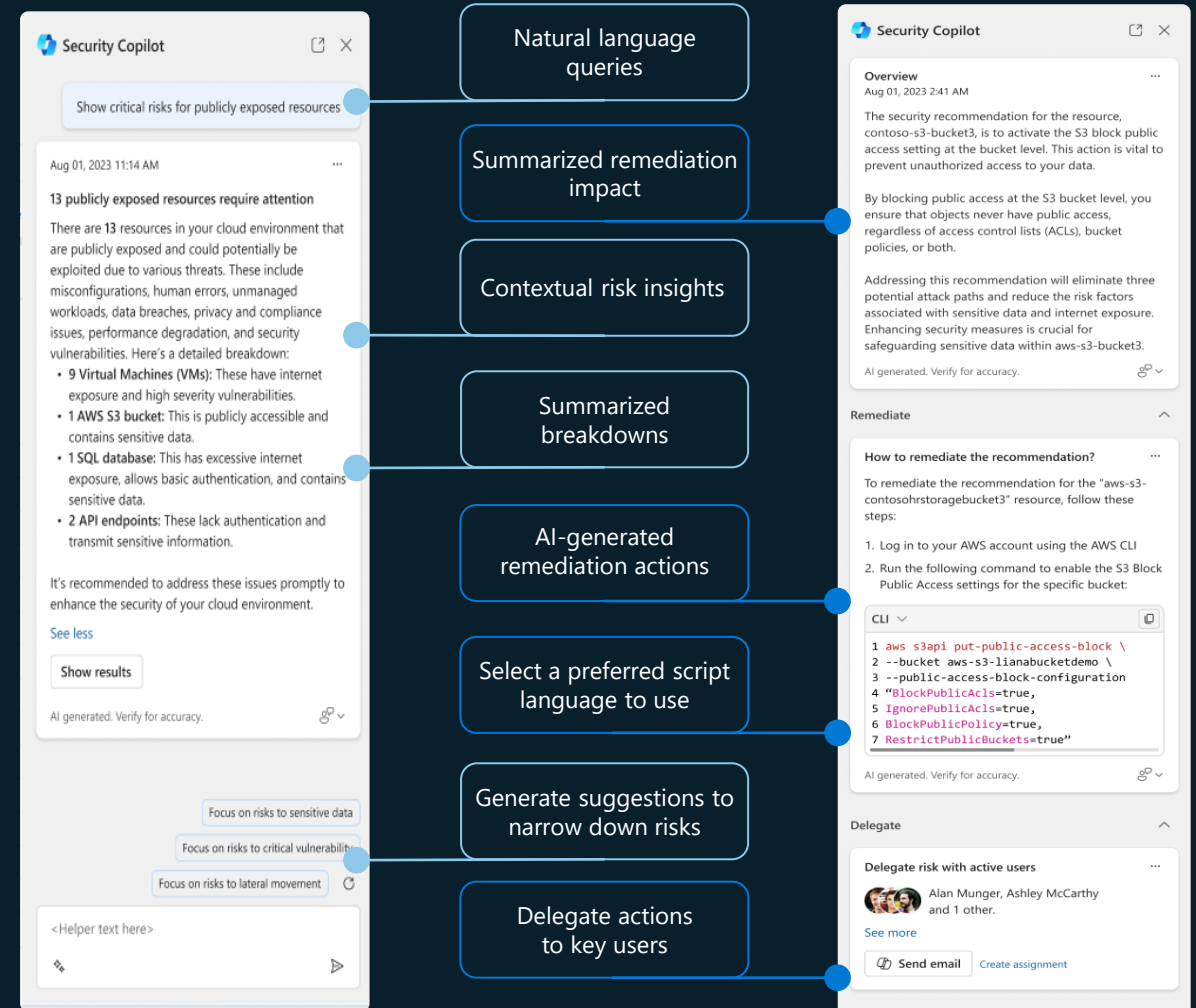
Security Copilot

Show critical risks for publicly exposed resources

Aug 01, 2023 11:14 AM ···

13 publicly exposed resources require attention

There are 13 resources in your cloud environment that are publicly exposed and could potentially be exploited due to various threats. These include misconfigurations, human errors, unmanaged workloads, data breaches, privacy and compliance issues, performance degradation, and security vulnerabilities. Here's a detailed breakdown:

- 9 Virtual Machines (VMs): These have internet exposure and high severity vulnerabilities.
- 1 AWS S3 bucket: This is publicly accessible and contains sensitive data.
- 1 SQL database: This has excessive internet exposure, allows basic authentication, and contains sensitive data.
- 2 API endpoints: These lack authentication and transmit sensitive information.

It's recommended to address these issues promptly to enhance the security of your cloud environment.

See less

Show results

AI generated. Verify for accuracy.

Focus on risks to sensitive data

Focus on risks to critical vulnerability

Focus on risks to lateral movement

<Helper text here>

Natural language queries

Summarized remediation impact

Contextual risk insights

Summarized breakdowns

AI-generated remediation actions

Select a preferred script language to use

Generate suggestions to narrow down risks

Delegate actions to key users

Security Copilot

Overview ···
Aug 01, 2023 2:41 AM

The security recommendation for the resource, contoso-s3-bucket3, is to activate the S3 block public access setting at the bucket level. This action is vital to prevent unauthorized access to your data.

By blocking public access at the S3 bucket level, you ensure that objects never have public access, regardless of access control lists (ACLs), bucket policies, or both.

Addressing this recommendation will eliminate three potential attack paths and reduce the risk factors associated with sensitive data and internet exposure. Enhancing security measures is crucial for safeguarding sensitive data within aws-s3-bucket3.

AI generated. Verify for accuracy.

Remediate

How to remediate the recommendation? ···

To remediate the recommendation for the "aws-s3-contosohrstoragebucket3" resource, follow these steps:

1. Log in to your AWS account using the AWS CLI
2. Run the following command to enable the S3 Block Public Access settings for the specific bucket:

CLI

1 aws s3api put-public-access-block \
2 --bucket aws-s3-lianabucketdemo \
3 --public-access-block-configuration
4 "BlockPublicAcls=true,
5 IgnorePublicAcls=true,
6 BlockPublicPolicy=true,
7 RestrictPublicBuckets=true"

AI generated. Verify for accuracy.

Delegate

Delegate risk with active users ···

Alan Munger, Ashley McCarthy and 1 other.

See more

Send email   Create assignment